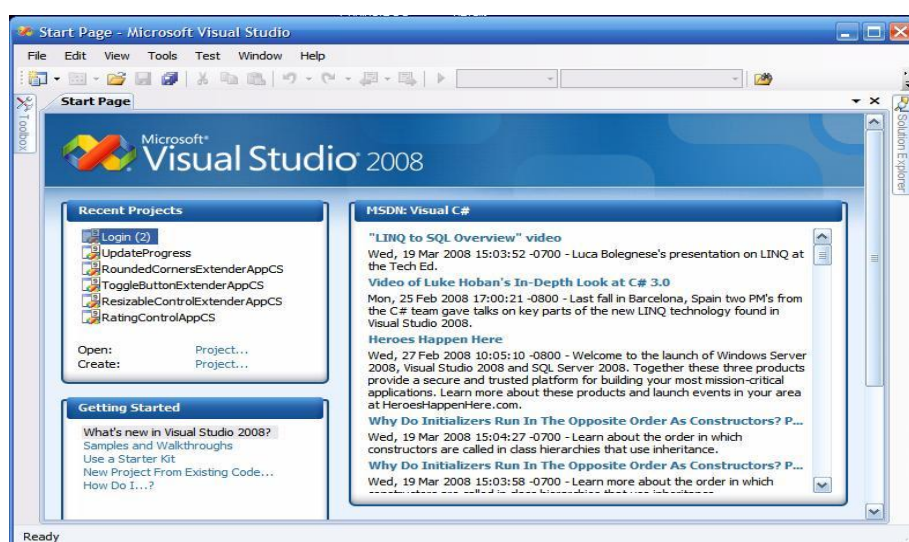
Start Page - Microsoft Visual Studio

File Edit View Tools Test Window Help

Toolbox

Start Page

Solution Explorer

Microsoft® Visual Studio 2008

Recent Projects

Login (2)
UpdateProgress
RoundedCornersExtenderAppCS
ToggleButtonExtenderAppCS
ResizableControlExtenderAppCS
RatingControlAppCS

Open: Project...
Create: Project...

Getting Started

What's new in Visual Studio 2008?
Samples and Walkthroughs
Use a Starter Kit
New Project From Existing Code...
How Do I...?

MSDN: Visual C#

"LINQ to SQL Overview" video
Wed, 19 Mar 2008 15:03:52 -0700 - Luca Bolegnese's presentation on LINQ at the Tech Ed.

Video of Luke Hoban's In-Depth Look at C# 3.0
Mon, 25 Feb 2008 17:00:21 -0800 - Last fall in Barcelona, Spain two PM's from the C# team gave talks on key parts of the new LINQ technology found in Visual Studio 2008.

Heroes Happen Here
Wed, 27 Feb 2008 10:05:10 -0800 - Welcome to the launch of Windows Server 2008, Visual Studio 2008 and SQL Server 2008. Together these three products provide a secure and trusted platform for building your most mission-critical applications. Learn more about these products and launch events in your area at HeroesHappenHere.com.

Why Do Initializers Run In The Opposite Order As Constructors? P...
Wed, 19 Mar 2008 15:04:27 -0700 - Learn about the order in which constructors are called in class hierarchies that use inheritance.

Why Do Initializers Run In The Opposite Order As Constructors? P...
Wed, 19 Mar 2008 15:03:58 -0700 - Learn more about the order in which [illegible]

Ready